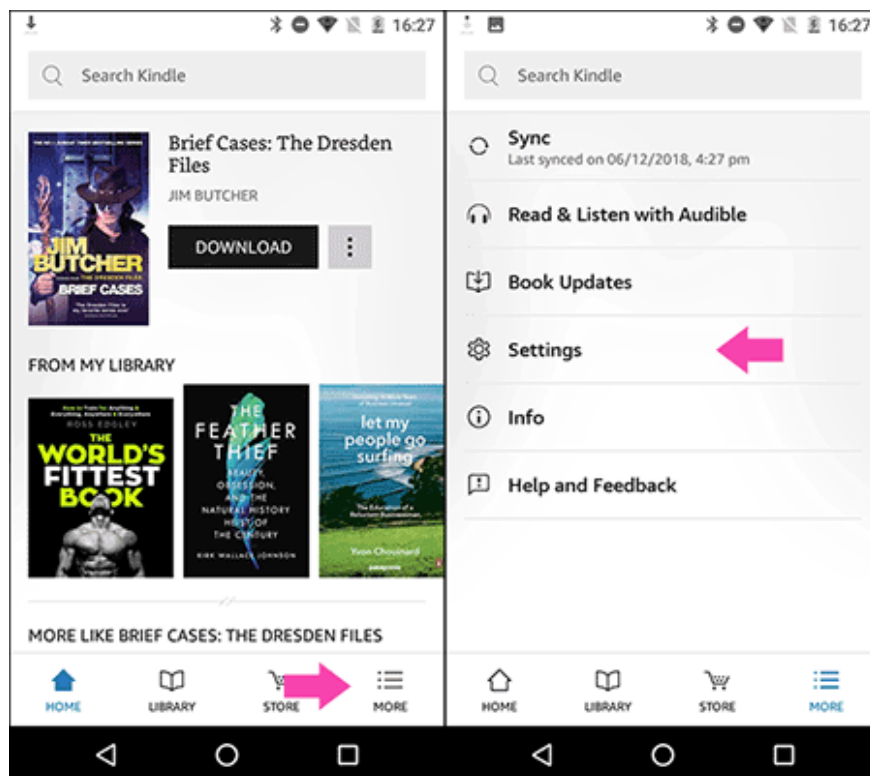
16:27

Search Kindle

Brief Cases: The Dresden Files

JIM BUTCHER

DOWNLOAD

JIM BUTCHER
THE DRESDEN FILES
BRIEF CASES

FROM MY LIBRARY

ROSS EDGLEY
THE WORLD'S FITTEST BOOK

THE FEATHER THIEF
BEAUTY, OBSESSION, AND THE NATURAL HISTORY HEIST OF THE CENTURY
KIRK WALLACE JOHNSON

let my people go surfing
The Education of a Reluctant Businessman
Yvon Chouinard

MORE LIKE BRIEF CASES: THE DRESDEN FILES

HOME LIBRARY STORE MORE

16:27

Search Kindle

Sync
Last synced on 06/12/2018, 4:27 pm

Read & Listen with Audible

Book Updates

Settings

Info

Help and Feedback

HOME LIBRARY STORE MORE